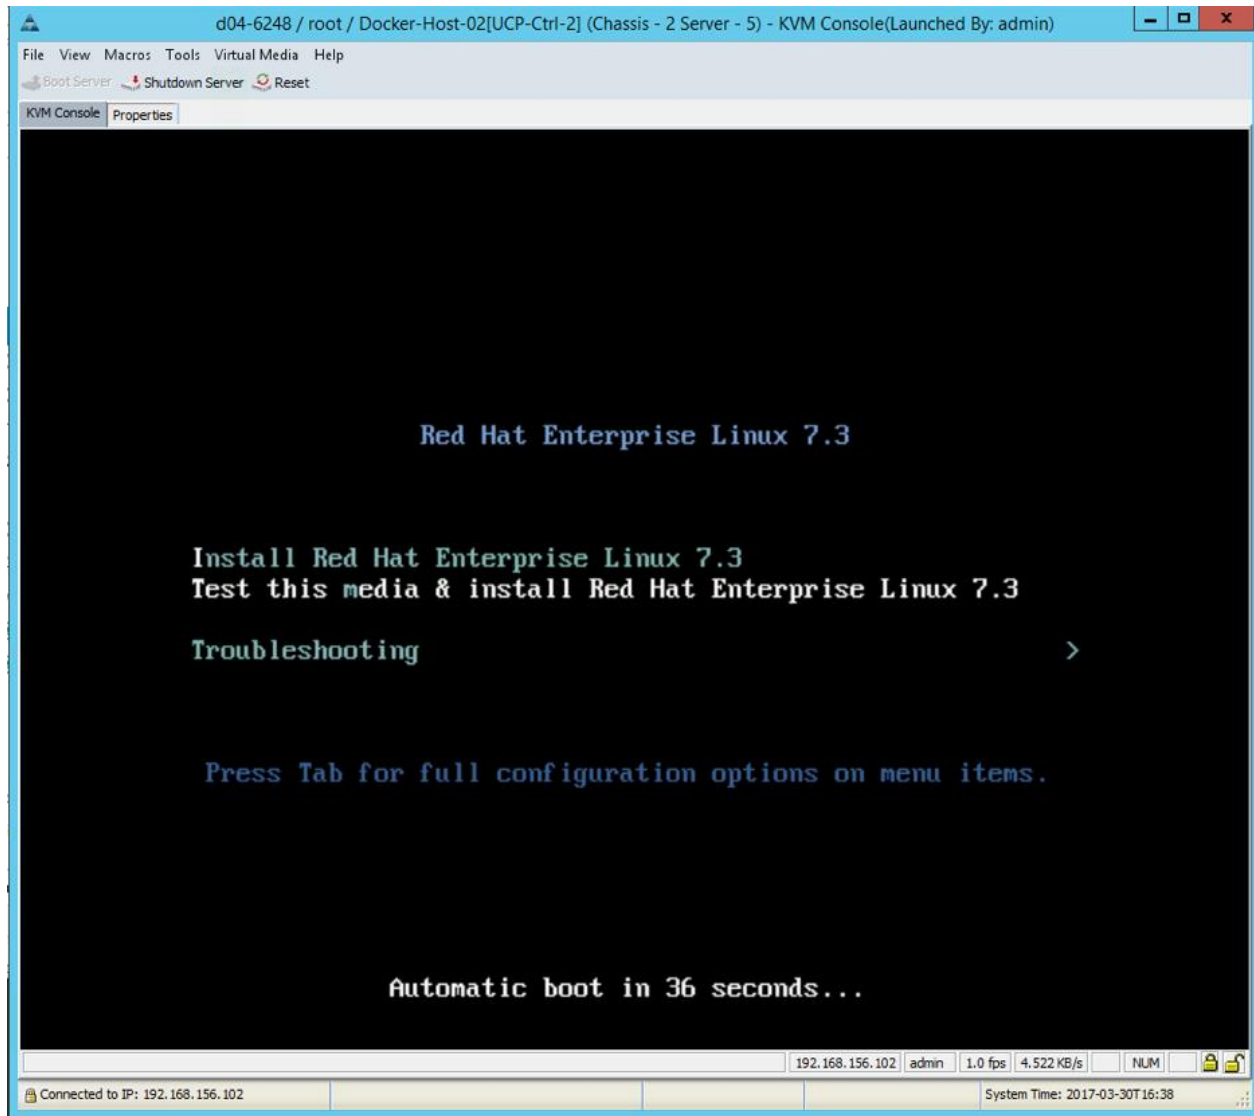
d04-6248 / root / Docker-Host-02[UCP-Ctrl-2] (Chassis - 2 Server - 5) - KVM Console(Launched By: admin)

File View Macros Tools Virtual Media Help

Boot Server Shutdown Server Reset

KVM Console Properties

Red Hat Enterprise Linux 7.3

Install Red Hat Enterprise Linux 7.3
Test this media & install Red Hat Enterprise Linux 7.3

Troubleshooting >

Press Tab for full configuration options on menu items.

Automatic boot in 36 seconds...

192.168.156.102 admin 1.0 fps 4.522 KB/s NUM

Connected to IP: 192.168.156.102

System Time: 2017-03-30T16:38